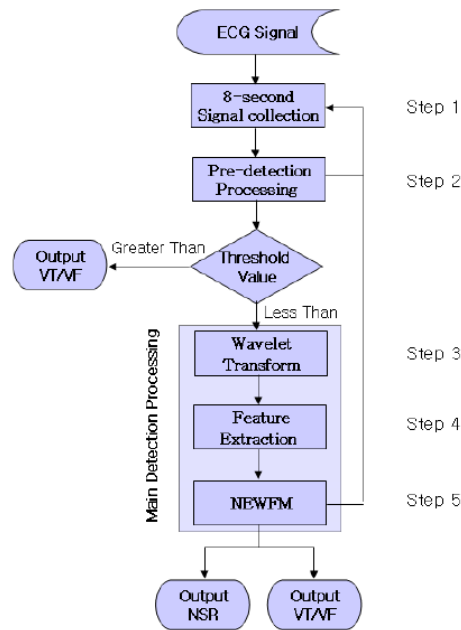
ECG Signal

8-second Signal collection

Step 1

Pre-detection Processing

Step 2

Output VT/VF

Greater Than

Threshold Value

Less Than

Main Detection Processing

Wavelet Transform

Step 3

Feature Extraction

Step 4

NEWFM

Step 5

Output NSR

Output VT/VF